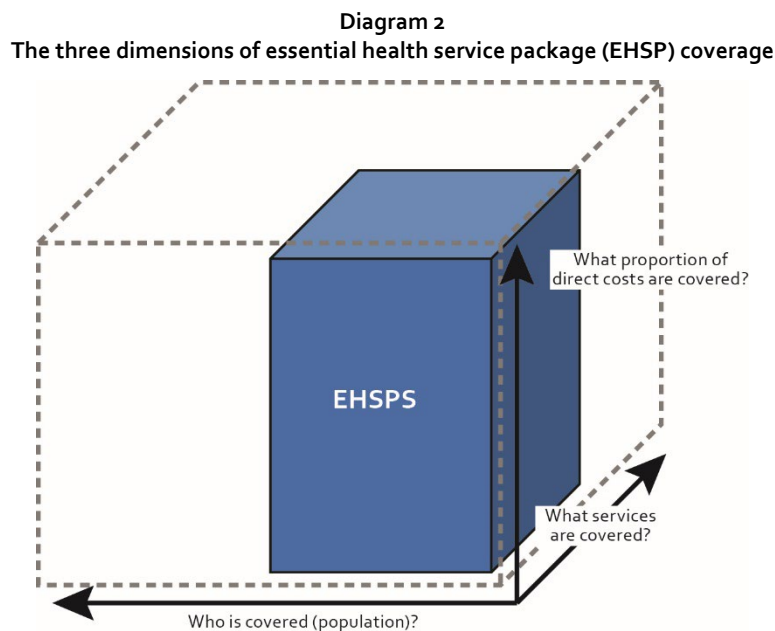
**Diagram 2**
**The three dimensions of essential health service package (EHSP) coverage**

What proportion of direct costs are covered?

EHSPS

What services are covered?

Who is covered (population)?